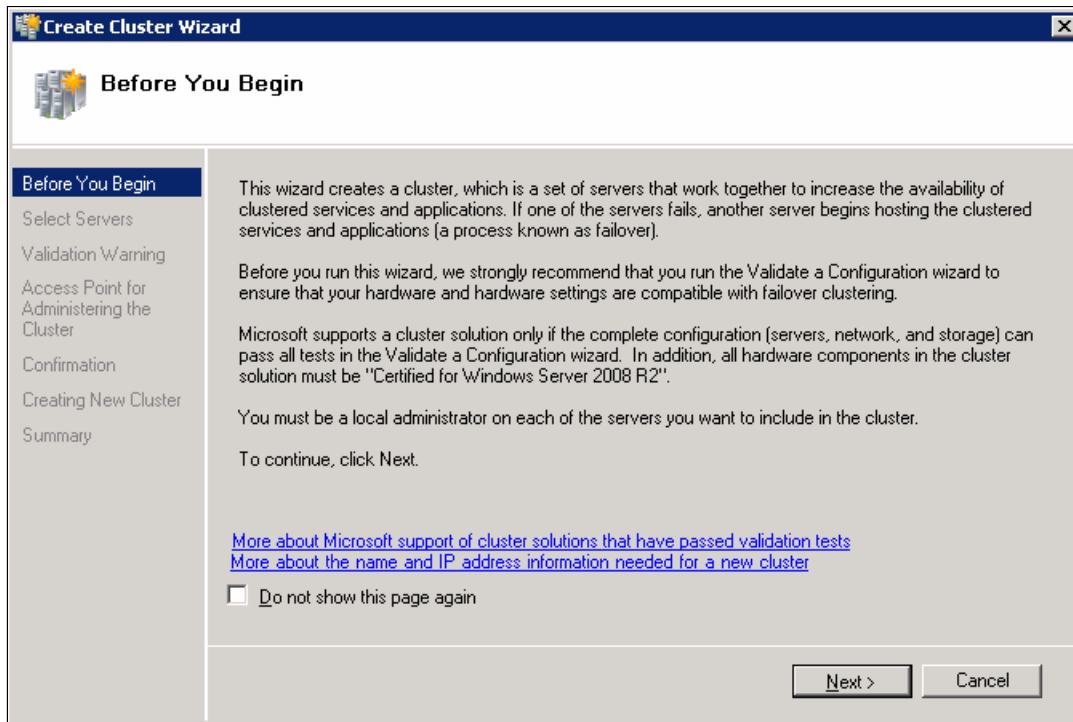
Create Cluster Wizard

Before You Begin

Before You Begin
Select Servers
Validation Warning
Access Point for Administering the Cluster
Confirmation
Creating New Cluster
Summary

This wizard creates a cluster, which is a set of servers that work together to increase the availability of clustered services and applications. If one of the servers fails, another server begins hosting the clustered services and applications (a process known as failover).

Before you run this wizard, we strongly recommend that you run the Validate a Configuration wizard to ensure that your hardware and hardware settings are compatible with failover clustering.

Microsoft supports a cluster solution only if the complete configuration (servers, network, and storage) can pass all tests in the Validate a Configuration wizard. In addition, all hardware components in the cluster solution must be "Certified for Windows Server 2008 R2".

You must be a local administrator on each of the servers you want to include in the cluster.

To continue, click Next.

More about Microsoft support of cluster solutions that have passed validation tests
More about the name and IP address information needed for a new cluster

Do not show this page again

Next >
Cancel